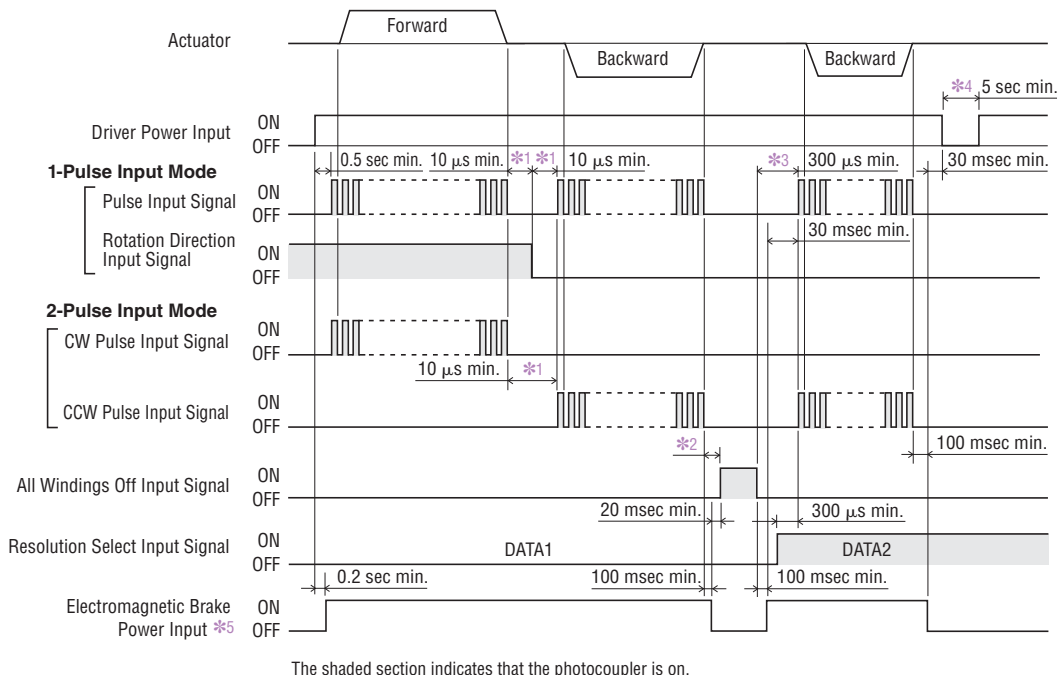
Actuator
Forward
Backward
Backward
✻4 5 sec min.

Driver Power Input ON OFF
0.5 sec min. 10 μs min. ✻1 ✻1 10 μs min. ✻3 300 μs min. 30 msec min.

1-Pulse Input Mode
Pulse Input Signal ON OFF
Rotation Direction Input Signal ON OFF
30 msec min.

2-Pulse Input Mode
CW Pulse Input Signal ON OFF
10 μs min. ✻1
CCW Pulse Input Signal ON OFF
✻2
100 msec min.

All Windings Off Input Signal ON OFF
20 msec min. 300 μs min.

Resolution Select Input Signal ON OFF
DATA1
DATA2
0.2 sec min. 100 msec min. 100 msec min.

Electromagnetic Brake Power Input ✻5 ON OFF

The shaded section indicates that the photocoupler is on.